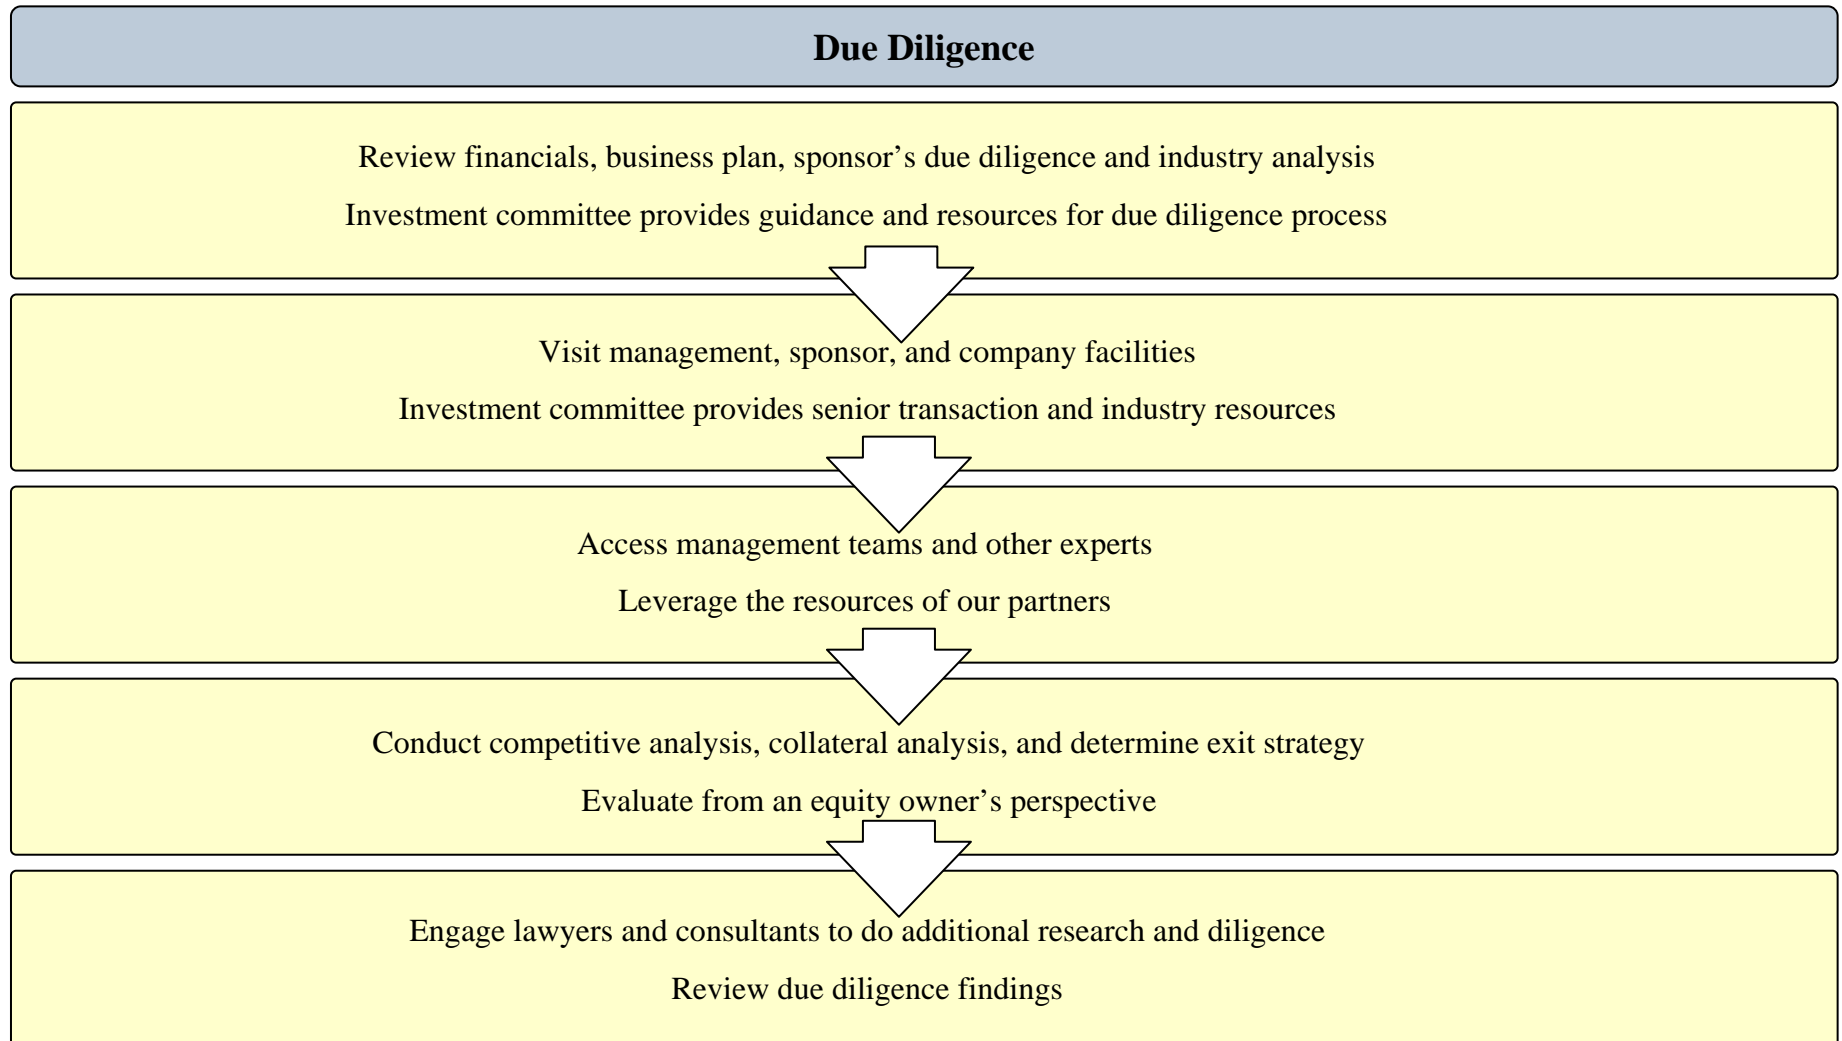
Due Diligence

Review financials, business plan, sponsor’s due diligence and industry analysis

Investment committee provides guidance and resources for due diligence process

Visit management, sponsor, and company facilities

Investment committee provides senior transaction and industry resources

Access management teams and other experts

Leverage the resources of our partners

Conduct competitive analysis, collateral analysis, and determine exit strategy

Evaluate from an equity owner’s perspective

Engage lawyers and consultants to do additional research and diligence

Review due diligence findings